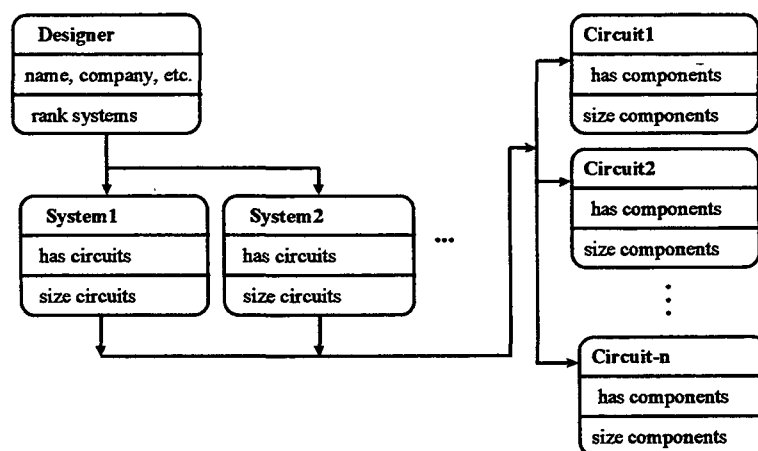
Designer
name, company, etc.
rank systems

System1
has circuits
size circuits

System2
has circuits
size circuits

...

Circuit1
has components
size components

Circuit2
has components
size components

⋮

Circuit-n
has components
size components